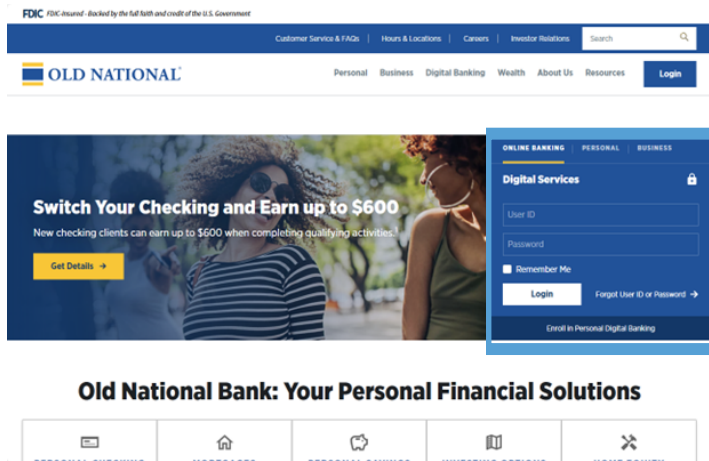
FDIC FDIC-Insured - Backed by the full faith and credit of the U.S. Government

Customer Service & FAQs | Hours & Locations | Careers | Investor Relations | Search

OLD NATIONAL

Personal Business Digital Banking Wealth About Us Resources Login

Switch Your Checking and Earn up to $600

New checking clients can earn up to $600 when completing qualifying activities.

Get Details →

ONLINE BANKING PERSONAL BUSINESS

Digital Services

User ID

Password

Remember Me

Login

Forgot User ID or Password →

Enroll in Personal Digital Banking

Old National Bank: Your Personal Financial Solutions

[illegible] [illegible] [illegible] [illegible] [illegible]